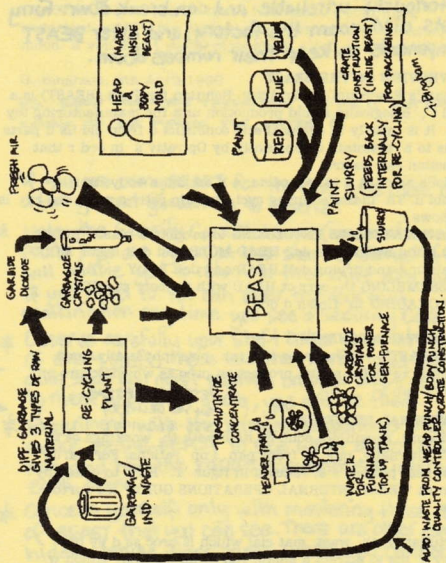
HEAD & BODY MOLD

(MADE INSIDE BEAST)

PAINT

RED

BLUE

YELLOW

CRATE CONSTRUCTION (INSIDE BEAST) FOR PACKAGING.

C.Bingham.

FRESH AIR

PAINT SLURRY (FEEDS BACK INTERNALLY FOR RE-CYCLING)

SLURRY

GARBIDE DIOXIDE

GARBAGIDE CRYSTALS

BEAST

DIFF. GARBAGE GIVES 3 TYPES OF RAW MATERIAL

RE-CYCLING PLANT

TRASHOTHIDE CONCENTRATE

GARBAGIZE CRYSTALS FOR POWER GEN-FURNACE

HEADER TANK

WATER FOR FURNACES (TOP UP TANK)

GARBAGE IND. WASTE

ALSO: WASTE FROM HEAD PUNCH/BODY PUNCH, QUALITY CONTROLLER & CRATE CONSTRUCTION.